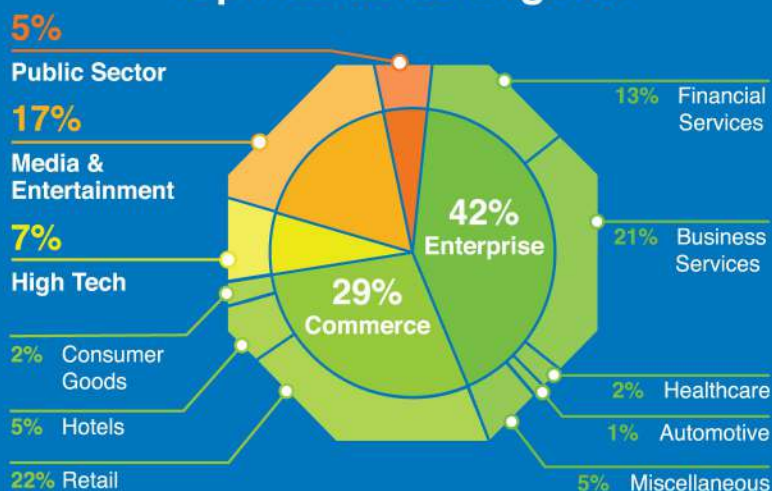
5%
Public Sector

17%
Media & Entertainment

7%
High Tech

2% Consumer Goods

5% Hotels

22% Retail

42% Enterprise

29% Commerce

13% Financial Services

21% Business Services

2% Healthcare

1% Automotive

5% Miscellaneous